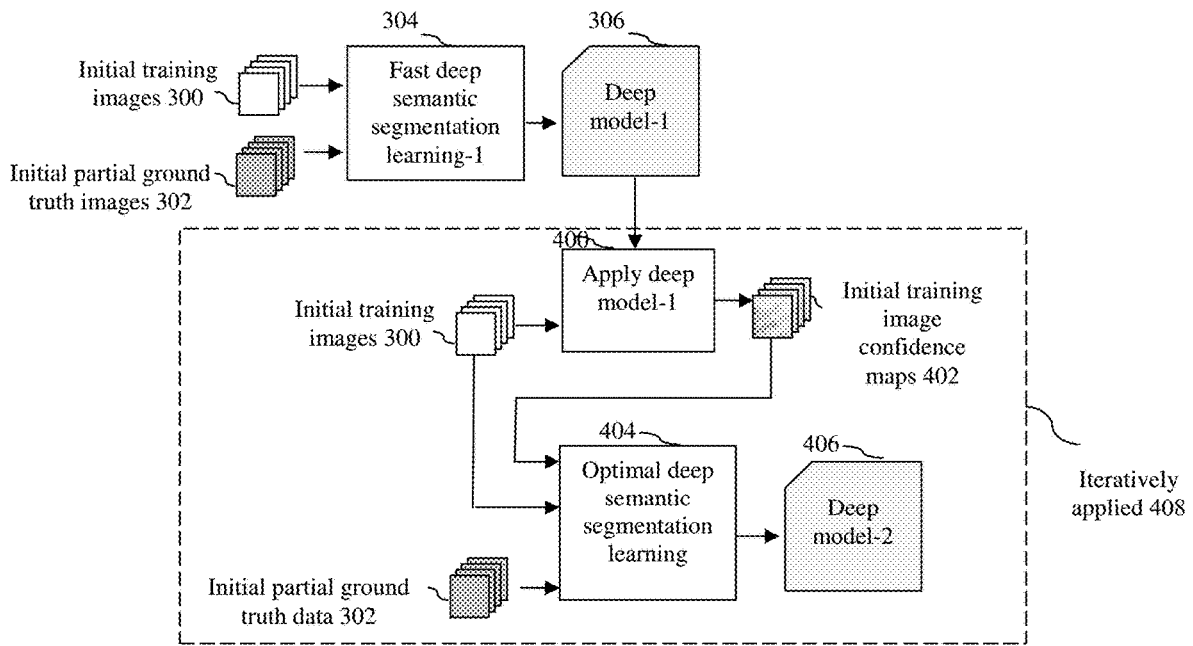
304

306

Initial training images 300

Fast deep semantic segmentation learning-1

Deep model-1

Initial partial ground truth images 302

400

Apply deep model-1

Initial training images 300

Initial training image confidence maps 402

404

406

Optimal deep semantic segmentation learning

Deep model-2

Iteratively applied 408

Initial partial ground truth data 302